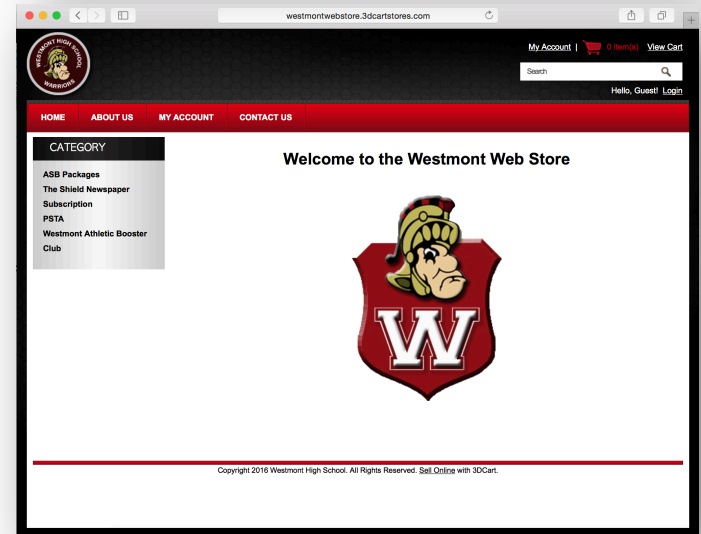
westmontwebstore.3dcartstores.com

WESTMONT HIGH SCHOOL
WARRIORS

My Account | 0 item(s) View Cart

Search

Hello, Guest! Login

HOME ABOUT US MY ACCOUNT CONTACT US

CATEGORY

ASB Packages
The Shield Newspaper Subscription
PSTA
Westmont Athletic Booster Club

Welcome to the Westmont Web Store

W

Copyright 2016 Westmont High School. All Rights Reserved. Sell Online with 3DCart.